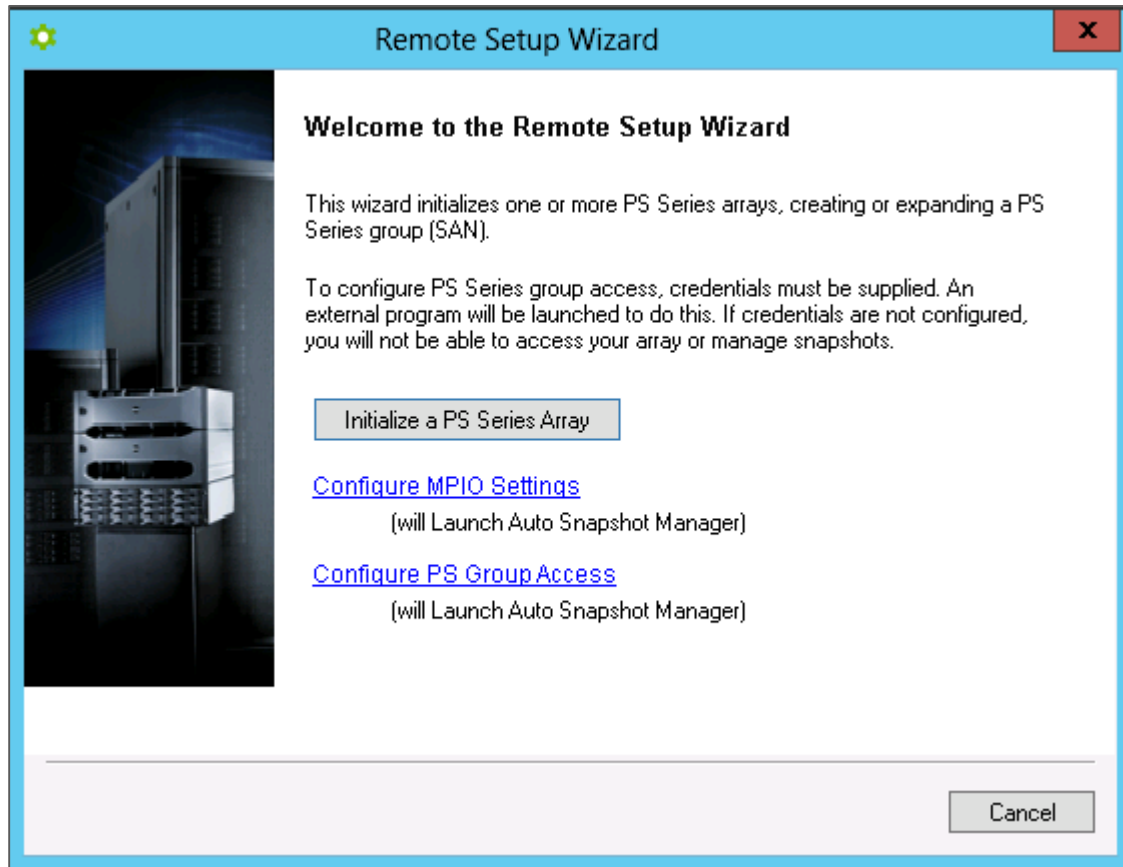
Remote Setup Wizard

x

Welcome to the Remote Setup Wizard

This wizard initializes one or more PS Series arrays, creating or expanding a PS Series group (SAN).

To configure PS Series group access, credentials must be supplied. An external program will be launched to do this. If credentials are not configured, you will not be able to access your array or manage snapshots.

Initialize a PS Series Array

Configure MPIO Settings

(will Launch Auto Snapshot Manager)

Configure PS Group Access

(will Launch Auto Snapshot Manager)

Cancel